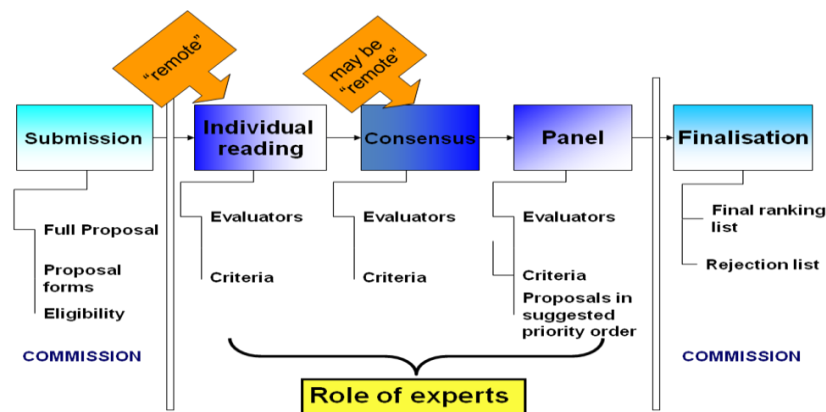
"remote"

may be "remote"

Submission

Full Proposal

Proposal forms

Eligibility

COMMISSION

Individual reading

Evaluators

Criteria

Consensus

Evaluators

Criteria

Panel

Evaluators

Criteria

Proposals in suggested priority order

Role of experts

Finalisation

Final ranking list

Rejection list

COMMISSION